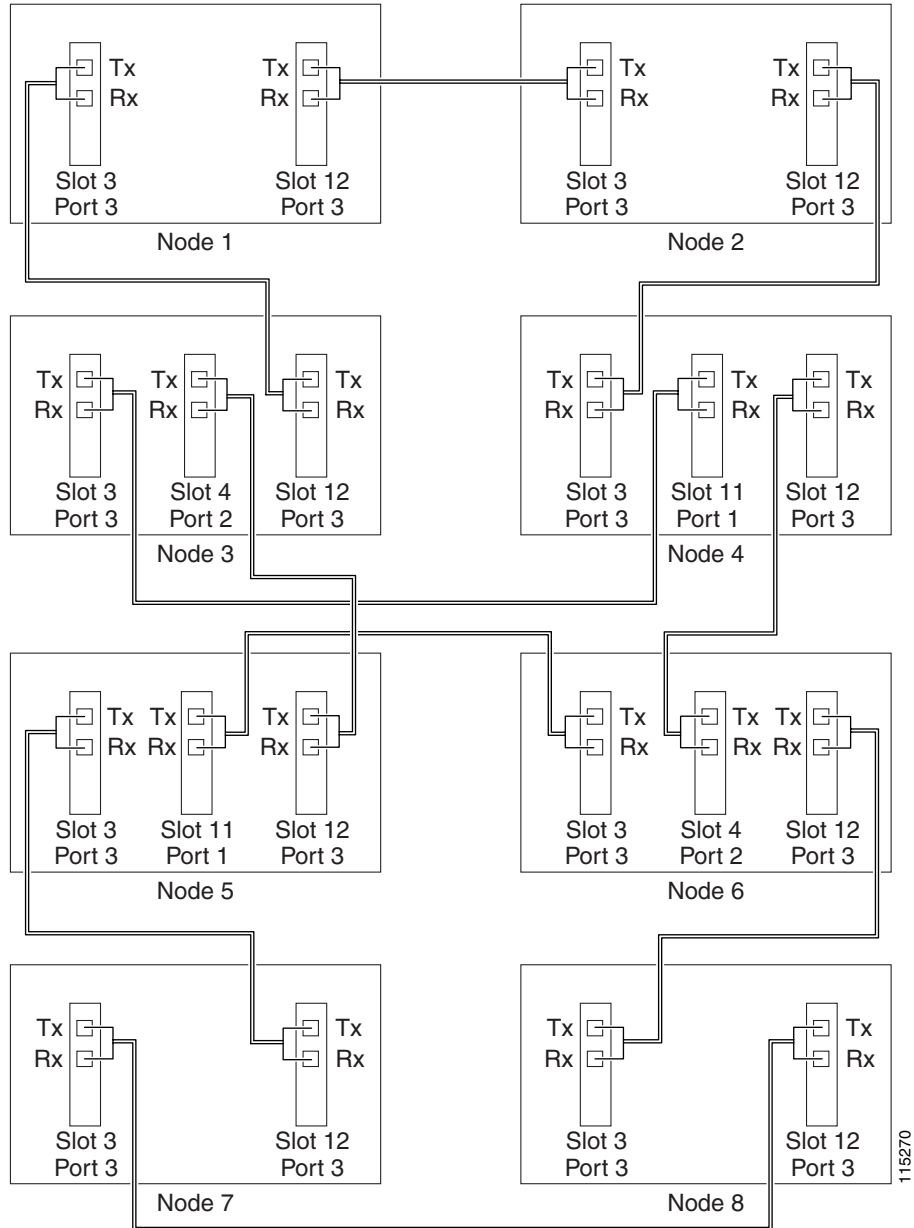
Tx
Rx
Slot 3
Port 3

Tx
Rx
Slot 12
Port 3

Node 1

Tx
Rx
Slot 3
Port 3

Tx
Rx
Slot 12
Port 3

Node 2

Tx
Rx
Slot 3
Port 3

Tx
Rx
Slot 4
Port 2

Tx
Rx
Slot 12
Port 3

Node 3

Tx
Rx
Slot 3
Port 3

Tx
Rx
Slot 11
Port 1

Tx
Rx
Slot 12
Port 3

Node 4

Tx
Rx
Slot 3
Port 3

Tx
Rx
Slot 11
Port 1

Tx
Rx
Slot 12
Port 3

Node 5

Tx
Rx
Slot 3
Port 3

Tx
Rx
Slot 4
Port 2

Tx
Rx
Slot 12
Port 3

Node 6

Tx
Rx
Slot 3
Port 3

Tx
Rx
Slot 12
Port 3

Node 7

Tx
Rx
Slot 3
Port 3

Tx
Rx
Slot 12
Port 3

Node 8

115270